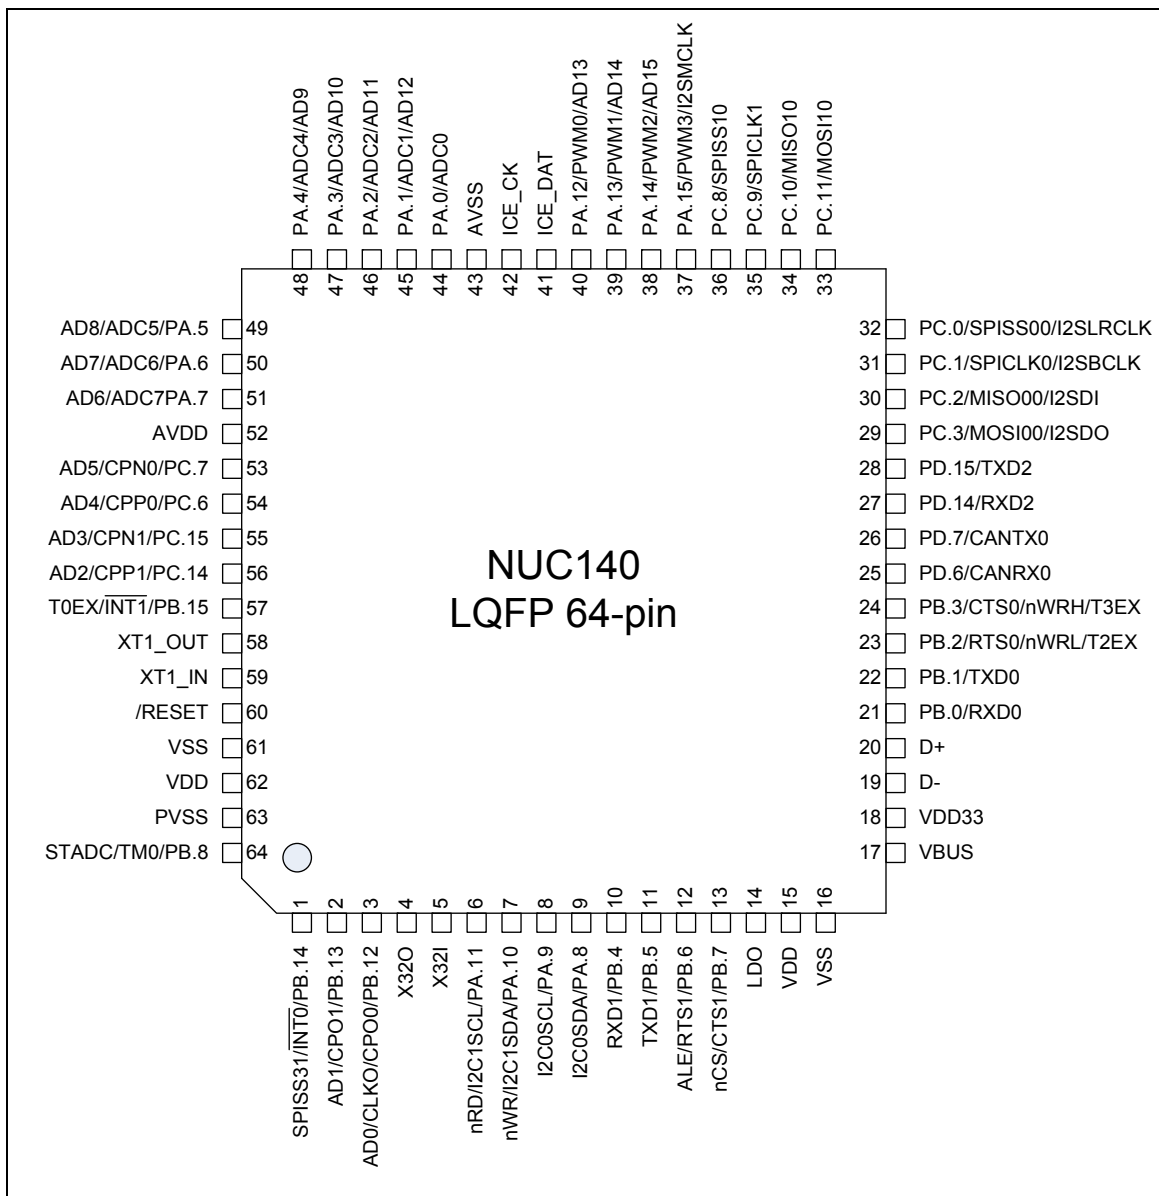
PA.4/ADC4/AD9
PA.3/ADC3/AD10
PA.2/ADC2/AD11
PA.1/ADC1/AD12
PA.0/ADC0
AVSS
ICE_CK
ICE_DAT
PA.12/PWM0/AD13
PA.13/PWM1/AD14
PA.14/PWM2/AD15
PA.15/PWM3/I2SMCLK
PC.8/SPISS10
PC.9/SPICLK1
PC.10/MISO10
PC.11/MOSI10

48 47 46 45 44 43 42 41 40 39 38 37 36 35 34 33

AD8/ADC5/PA.5 49
AD7/ADC6/PA.6 50
AD6/ADC7PA.7 51
AVDD 52
AD5/CPN0/PC.7 53
AD4/CPP0/PC.6 54
AD3/CPN1/PC.15 55
AD2/CPP1/PC.14 56
T0EX/$\overline{INT1}$/PB.15 57
XT1_OUT 58
XT1_IN 59
/RESET 60
VSS 61
VDD 62
PVSS 63
STADC/TM0/PB.8 64

32 PC.0/SPISS00/I2SLRCLK
31 PC.1/SPICLK0/I2SBCLK
30 PC.2/MISO00/I2SDI
29 PC.3/MOSI00/I2SDO
28 PD.15/TXD2
27 PD.14/RXD2
26 PD.7/CANTX0
25 PD.6/CANRX0
24 PB.3/CTS0/nWRH/T3EX
23 PB.2/RTS0/nWRL/T2EX
22 PB.1/TXD0
21 PB.0/RXD0
20 D+
19 D-
18 VDD33
17 VBUS

NUC140
LQFP 64-pin

1 2 3 4 5 6 7 8 9 10 11 12 13 14 15 16

SPISS31/$\overline{INT0}$/PB.14
AD1/CPO1/PB.13
AD0/CLKO/CPO0/PB.12
X32O
X32I
nRD/I2C1SCL/PA.11
nWR/I2C1SDA/PA.10
I2C0SCL/PA.9
I2C0SDA/PA.8
RXD1/PB.4
TXD1/PB.5
ALE/RTS1/PB.6
nCS/CTS1/PB.7
LDO
VDD
VSS